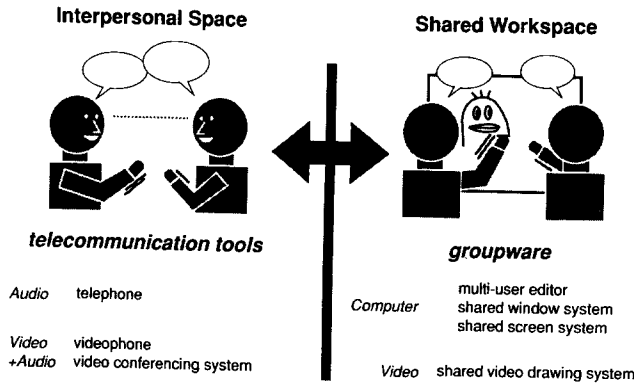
Interpersonal Space

telecommunication tools

| | |
|---|---|
| Audio | telephone |
| Video +Audio | videophone video conferencing system |

Shared Workspace

groupware

| | |
|---|---|
| Computer | multi-user editor shared window system shared screen system |
| Video | shared video drawing system |